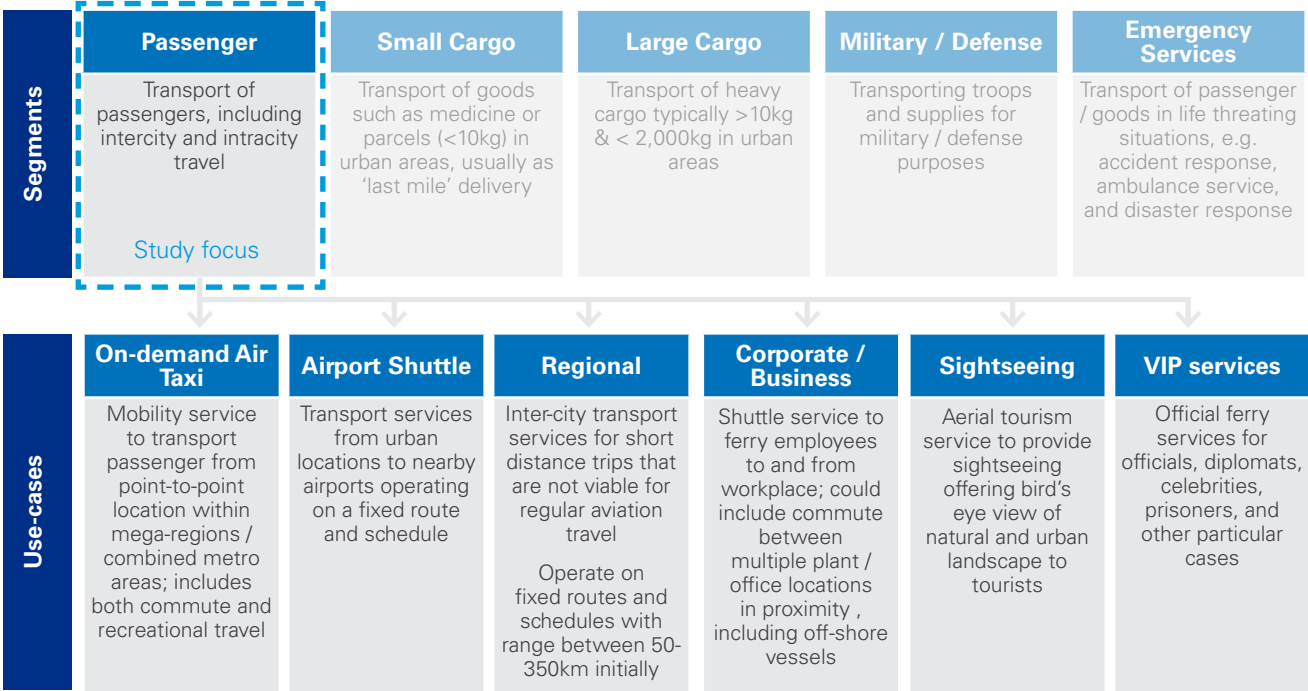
Segments

Passenger

Transport of passengers, including intercity and intracity travel

Study focus

Small Cargo

Transport of goods such as medicine or parcels (<10kg) in urban areas, usually as 'last mile' delivery

Large Cargo

Transport of heavy cargo typically >10kg & < 2,000kg in urban areas

Military / Defense

Transporting troops and supplies for military / defense purposes

Emergency Services

Transport of passenger / goods in life threating situations, e.g. accident response, ambulance service, and disaster response

Use-cases

On-demand Air Taxi

Mobility service to transport passenger from point-to-point location within mega-regions / combined metro areas; includes both commute and recreational travel

Airport Shuttle

Transport services from urban locations to nearby airports operating on a fixed route and schedule

Regional

Inter-city transport services for short distance trips that are not viable for regular aviation travel

Operate on fixed routes and schedules with range between 50-350km initially

Corporate / Business

Shuttle service to ferry employees to and from workplace; could include commute between multiple plant / office locations in proximity , including off-shore vessels

Sightseeing

Aerial tourism service to provide sightseeing offering bird's eye view of natural and urban landscape to tourists

VIP services

Official ferry services for officials, diplomats, celebrities, prisoners, and other particular cases